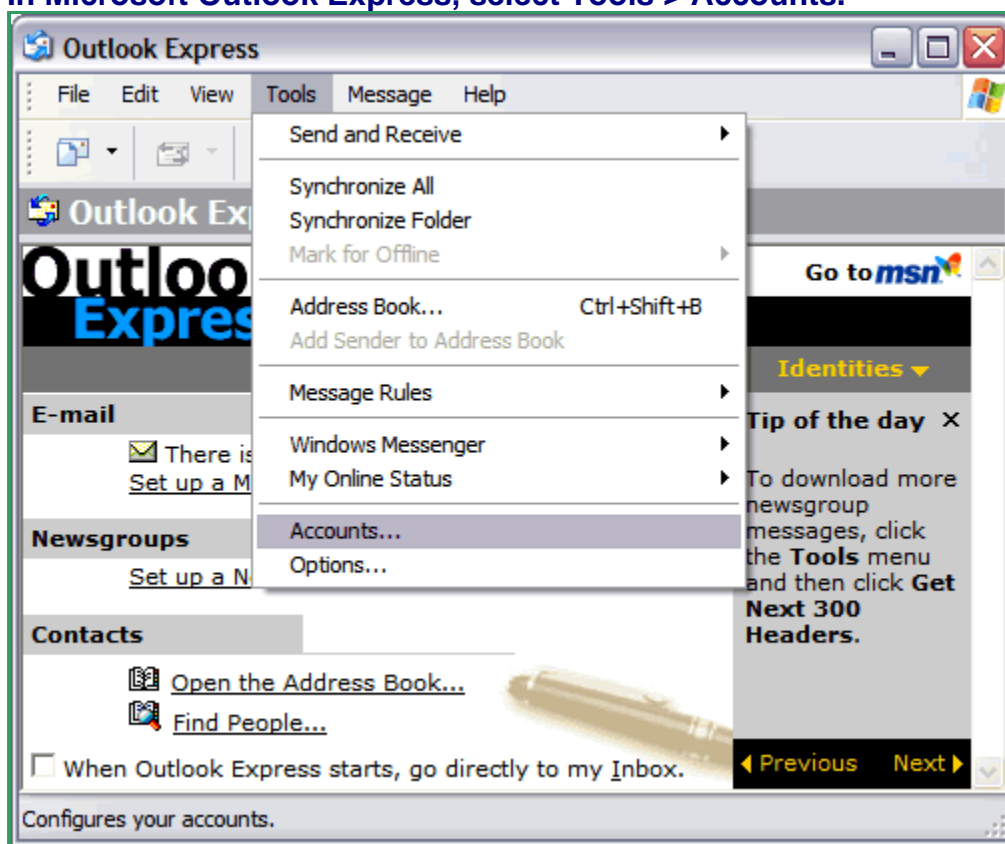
In Microsoft Outlook Express, select Tools > Accounts.

Outlook Express

File Edit View Tools Message Help

Outlook Exp

Outlook Express

Send and Receive
Synchronize All
Synchronize Folder
Mark for Offline
Address Book... Ctrl+Shift+B
Add Sender to Address Book
Message Rules
Windows Messenger
My Online Status
Accounts...
Options...

Go to msn

Identities

E-mail
There is
Set up a M

Newsgroups
Set up a N

Contacts
Open the Address Book...
Find People...

Tip of the day ×

To download more newsgroup messages, click the **Tools** menu and then click **Get Next 300 Headers.**

Previous Next

When Outlook Express starts, go directly to my Inbox.

Configures your accounts.